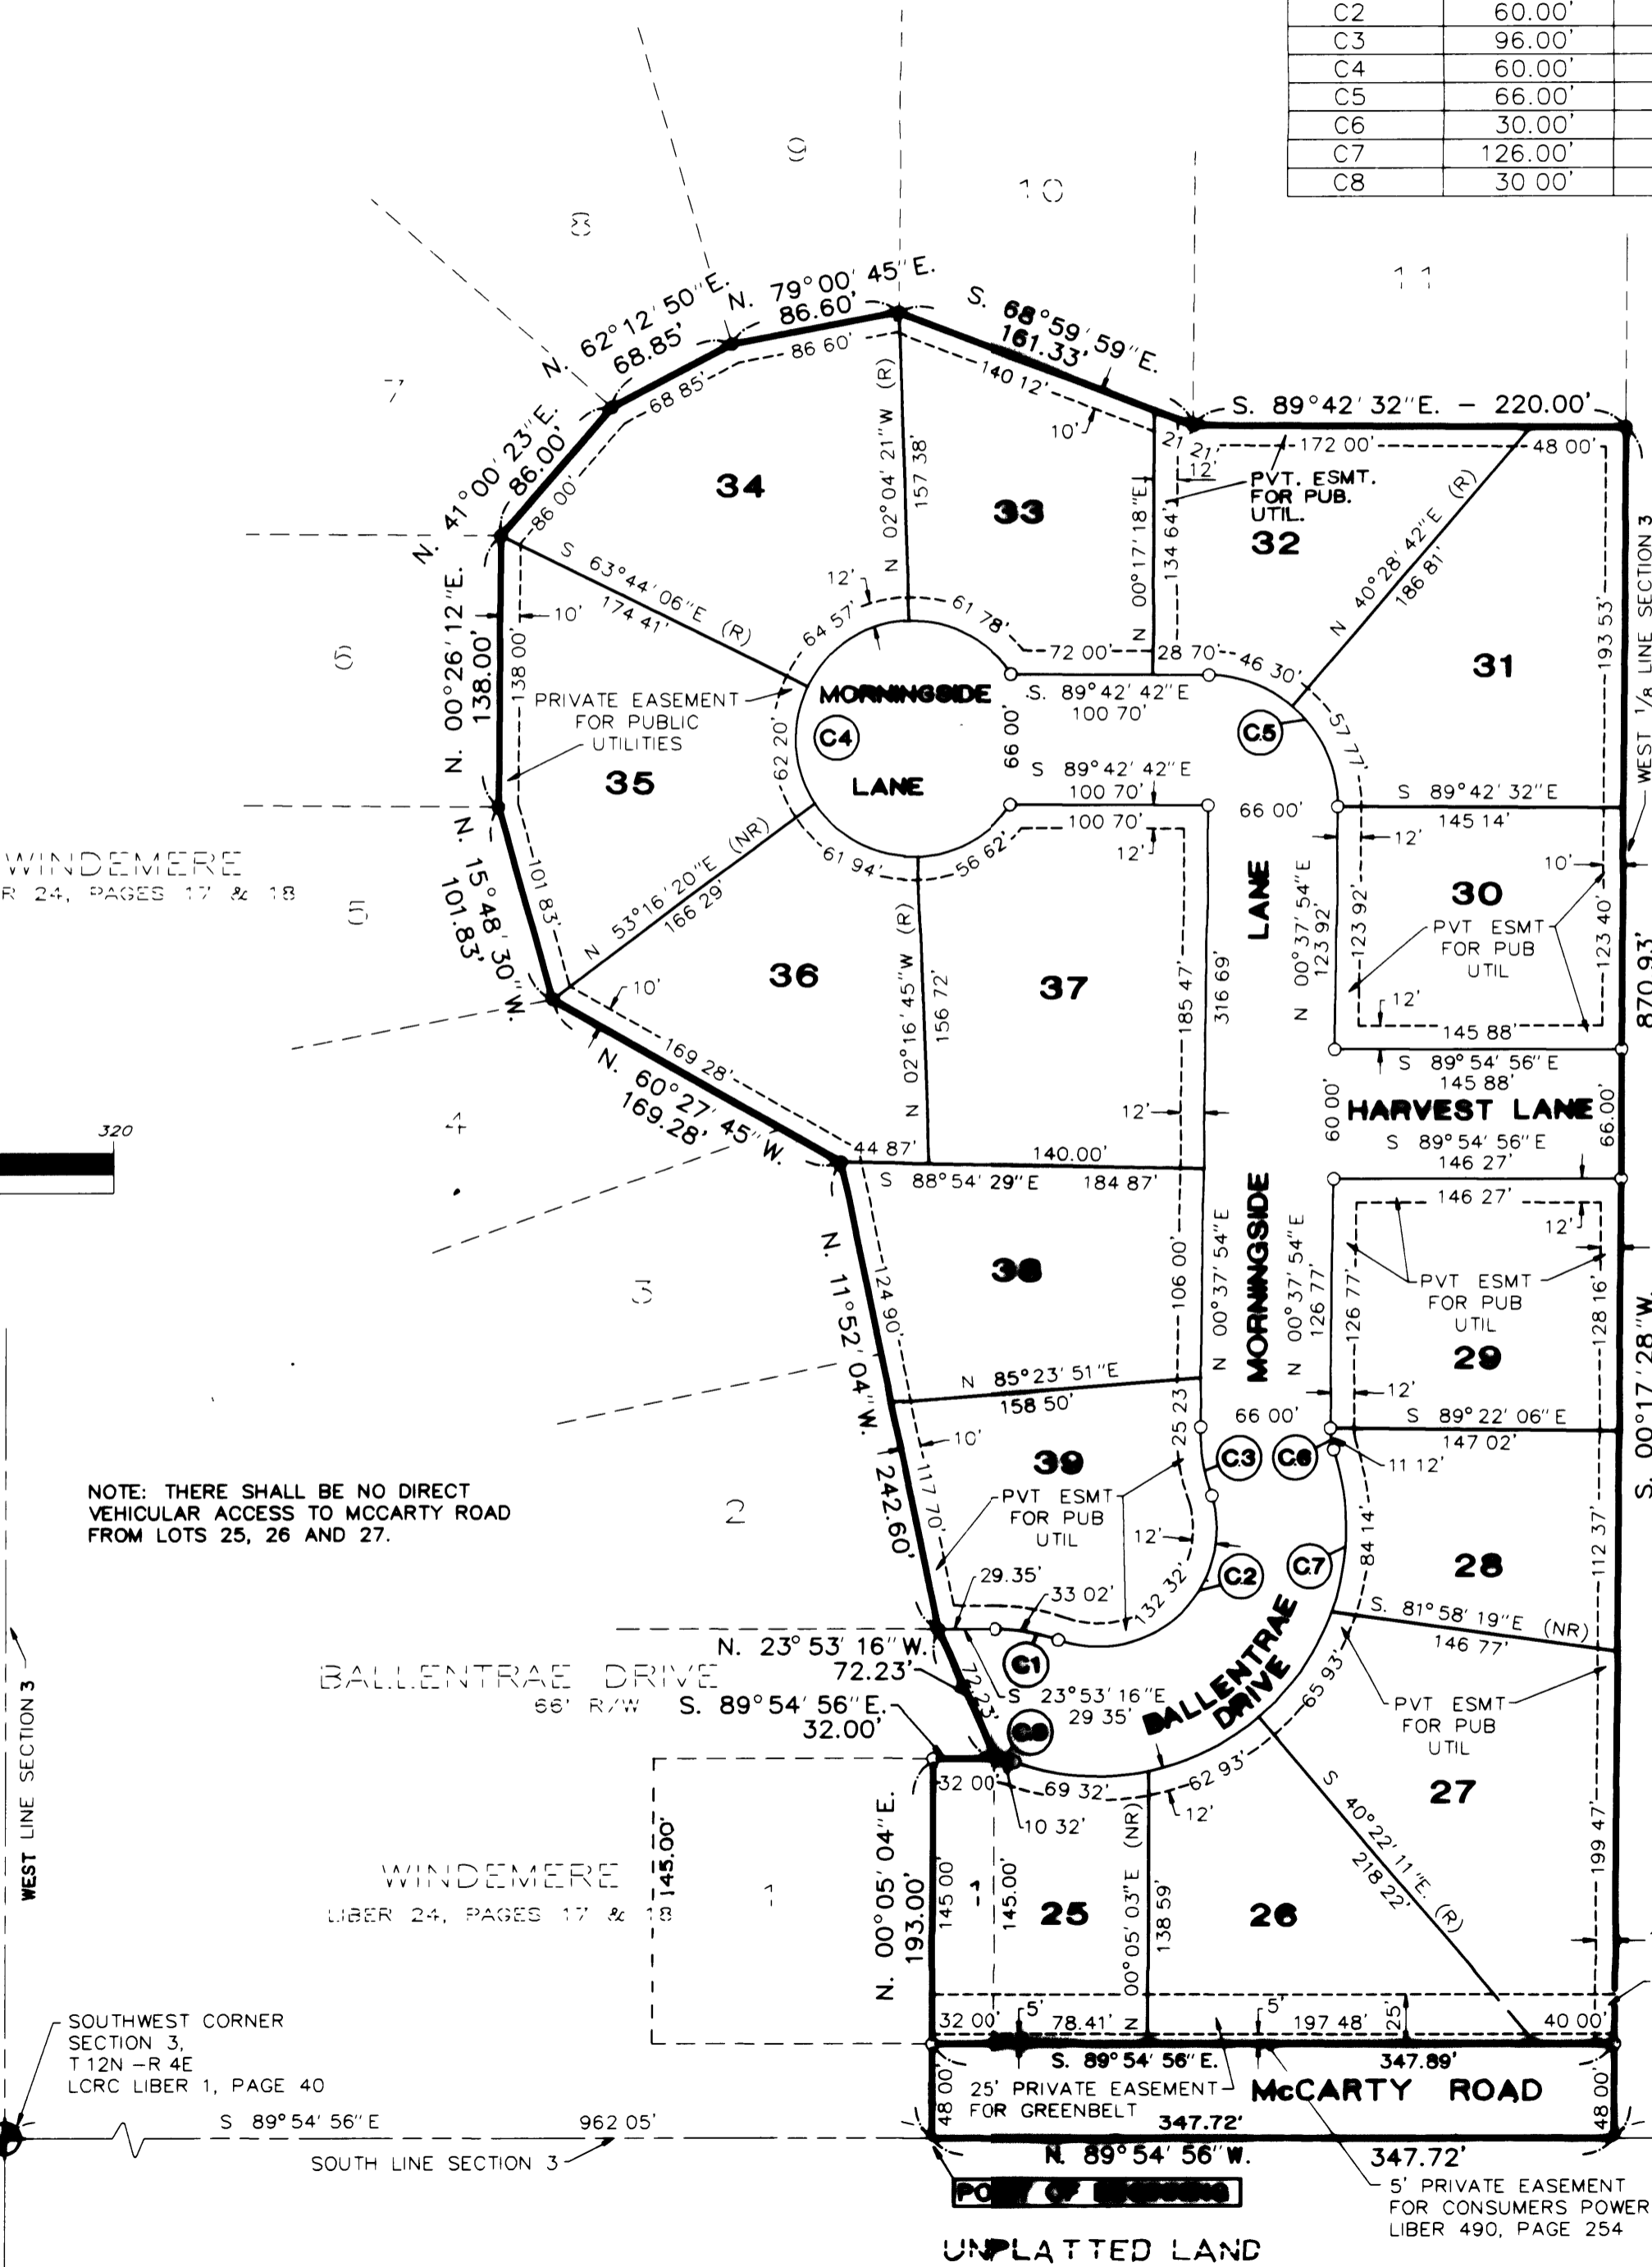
| C2 | 60.00' |
|---|---|
| C3 | 96.00' |
| C4 | 60.00' |
| C5 | 66.00' |
| C6 | 30.00' |
| C7 | 126.00' |
| C8 | 30.00' |

9

10

8

11

7

6

5

4

3

2

1

N. 62°12'50"E. 68.85'

N. 79°00'45"E. 86.60'

S. 68°59'59"E. 161.33'

S. 89°42'32"E. – 220.00'

N. 41°00'23"E. 86.00'

86.60'

68.85'

86.00'

140.12'

10'

172.00'

48.00'

21

21

12'

PVT. ESMT. FOR PUB. UTIL.

34

33

32

N 02°04'21"W (R)

157.38'

N 00°17'18"E

134.64'

N 40°28'42"E (R)

186.81'

193.53'

WEST 1/8 LINE SECTION 3

N. 00°26'12"E. 138.00'

138.00'

10'

S 63°44'06"E (R)

174.41'

12'

64.57'

61.78'

72.00'

28.70'

46.30'

31

PRIVATE EASEMENT FOR PUBLIC UTILITIES

MORNINGSIDE

C4

LANE

62.20'

66.00'

S. 89°42'42"E 100.70'

S 89°42'42"E 100.70'

C5

57.77'

35

66.00'

S 89°42'32"E 145.14'

12'

100.70'

12'

WINDEMERE

LIBER 24, PAGES 17 & 18

N. 15°48'30"W. 101.83'

101.83'

N 53°16'20"E (NR)

166.29'

61.94'

56.62'

LANE

N 00°37'54"E 123.92'

123.92'

30

10'

PVT ESMT FOR PUB UTIL

123.40'

36

N 02°16'45"W (R)

156.72'

37

185.47'

316.69'

12'

145.88'

10'

870.93'

S 89°54'56"E 145.88'

169.28'

N. 60°27'45"W. 169.28'

60.00'

HARVEST LANE

66.00'

12'

320

44.87'

140.00'

S 89°54'56"E 146.27'

S 88°54'29"E 184.87'

146.27'

12'

N. 11°52'04"W. 242.60'

124.90'

38

106.00'

N 00°37'54"E

MORNINGSIDE

N 00°37'54"E 126.77'

126.77'

PVT ESMT FOR PUB UTIL

128.16'

29

S. 00°17'28"W.

N 85°23'51"E 158.50'

12'

66.00'

S 89°22'06"E 147.02'

10'

39

25.23

C3

C6

11.12'

NOTE: THERE SHALL BE NO DIRECT VEHICULAR ACCESS TO MCCARTY ROAD FROM LOTS 25, 26 AND 27.

117.70'

PVT ESMT FOR PUB UTIL

12'

84.14'

112.37'

28

C2

C7

29.35'

33.02'

132.32'

S. 81°58'19"E (NR) 146.77'

N. 23°53'16"W. 72.23'

C1

BALLENTRAE DRIVE

66' R/W

S. 89°54'56"E. 32.00'

S 23°53'16"E 29.35'

72.23'

C8

BALLENTRAE DRIVE

65.93'

PVT ESMT FOR PUB UTIL

27

32.00'

69.32'

62.93'

12'

10.32'

S 40°22'11"E (R) 218.22'

WEST LINE SECTION 3

WINDEMERE

LIBER 24, PAGES 17 & 18

145.00'

N. 00°05'04"E. 193.00'

145.00

1

145.00'

25

N 00°05'03"E (NR)

138.59'

26

199.47'

SOUTHWEST CORNER SECTION 3, T 12N – R 4E LCRC LIBER 1, PAGE 40

32.00'

5'

78.41'

5'

197.48'

25'

40.00'

S. 89°54'56"E. 347.89'

48.00'

25' PRIVATE EASEMENT FOR GREENBELT

McCARTY ROAD

48.00'

S 89°54'56"E

962.05'

347.72'

SOUTH LINE SECTION 3

N. 89°54'56"W. 347.72'

POINT OF BEGINNING

5' PRIVATE EASEMENT FOR CONSUMERS POWER LIBER 490, PAGE 254

UNPLATTED LAND